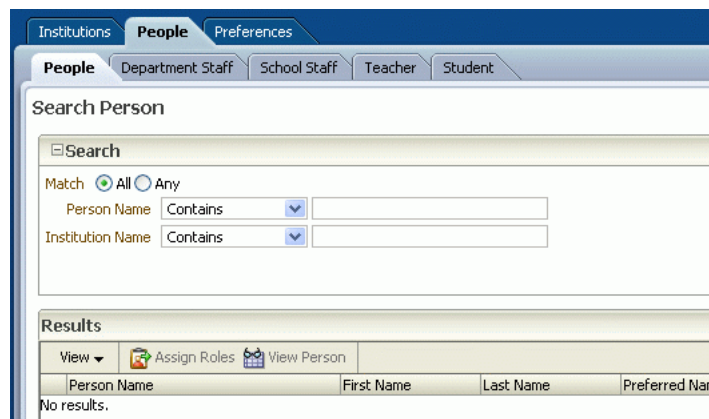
Institutions People Preferences

People Department Staff School Staff Teacher Student

Search Person

⊟Search

Match All Any

Person Name Contains

Institution Name Contains

Results

View ▾ Assign Roles View Person

| Person Name | First Name | Last Name | Preferred Na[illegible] |
|---|---|---|---|

No results.